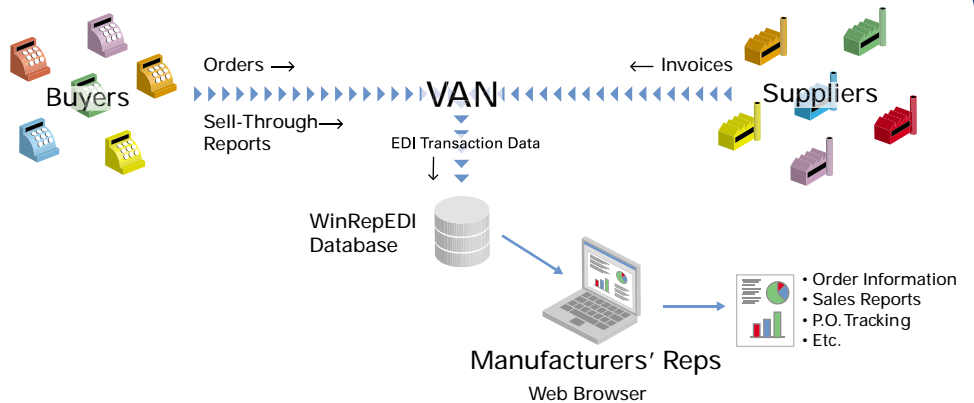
Buyers

Orders ⟶

Sell-Through⟶
Reports

VAN

⟵ Invoices

Suppliers

EDI Transaction Data
↓

WinRepEDI
Database

Manufacturers' Reps

Web Browser

• Order Information
• Sales Reports
• P.O. Tracking
• Etc.